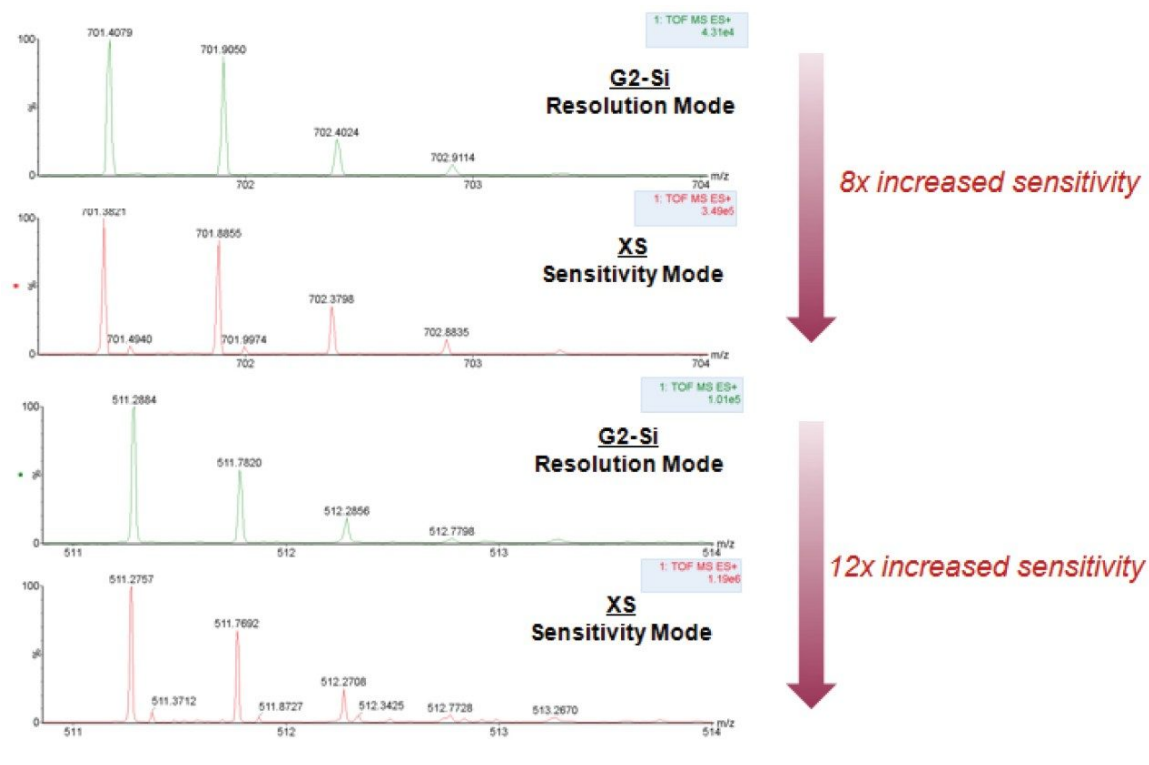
1: TOF MS ES+
4.31e4

100

%

0

701.4079

701.9050

702.4024

702.9114

702

703

704

m/z

G2-Si
Resolution Mode

8x increased sensitivity

1: TOF MS ES+
3.49e5

100

%

0

701.3821

701.8855

702.3798

701.4940

701.9974

702.8835

702

703

704

m/z

XS
Sensitivity Mode

1: TOF MS ES+
1.01e5

100

%

0

511.2884

511.7820

512.2856

512.7798

511

512

513

514

m/z

G2-Si
Resolution Mode

12x increased sensitivity

1: TOF MS ES+
1.19e6

100

%

0

511.2757

511.7692

511.3712

511.8727

512.2708

512.3425

512.7728

513.2670

511

512

513

514

m/z

XS
Sensitivity Mode